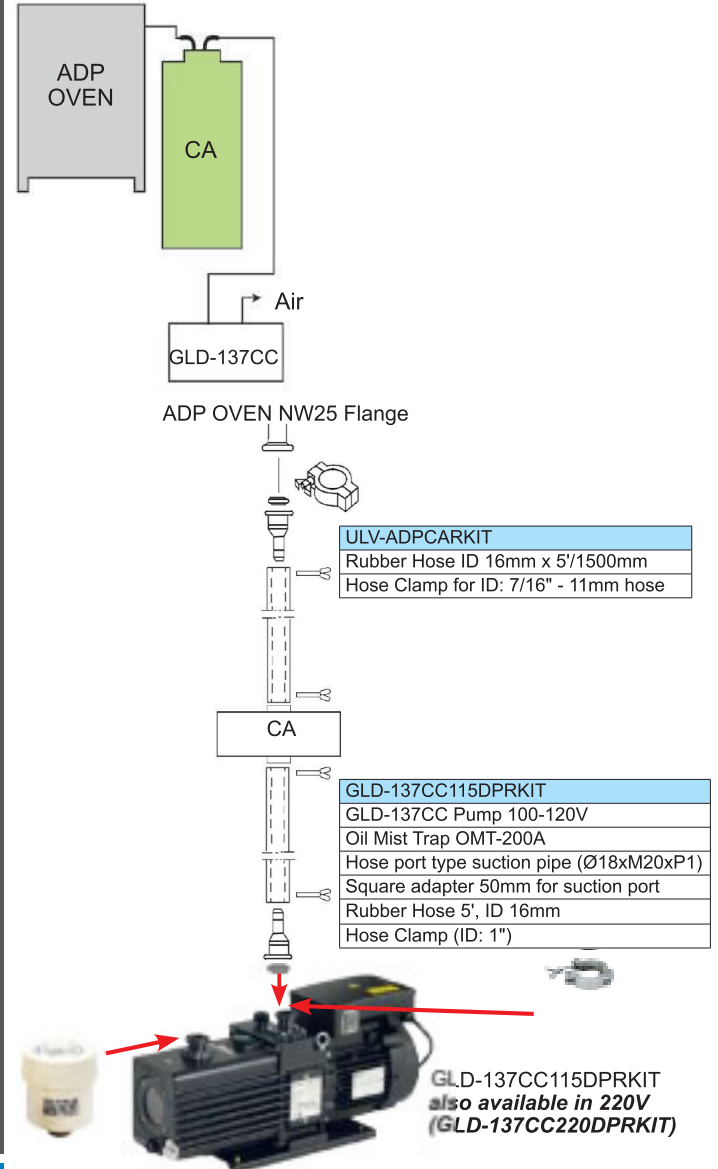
ADP OVEN

CA

Air

GLD-137CC

ADP OVEN NW25 Flange

| ULV-ADPCARKIT |
|---|
| Rubber Hose ID 16mm x 5'/1500mm |
| Hose Clamp for ID: 7/16" - 11mm hose |

CA

| GLD-137CC115DPRKIT |
|---|
| GLD-137CC Pump 100-120V |
| Oil Mist Trap OMT-200A |
| Hose port type suction pipe (Ø18xM20xP1) |
| Square adapter 50mm for suction port |
| Rubber Hose 5', ID 16mm |
| Hose Clamp (ID: 1") |

GLD-137CC115DPRKIT
also available in 220V
(GLD-137CC220DPRKIT)